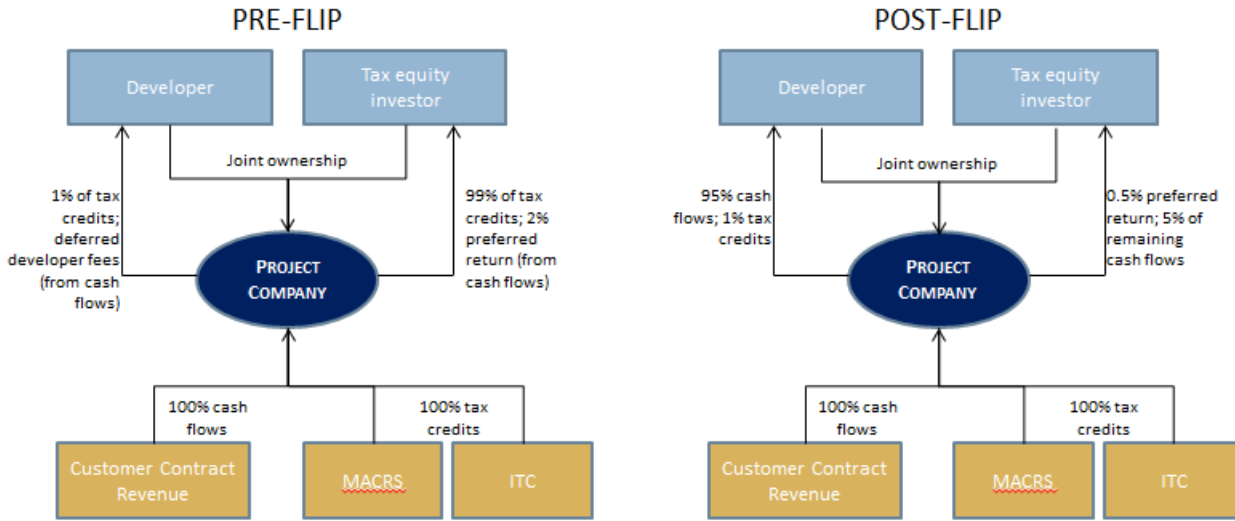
PRE-FLIP

Developer

Tax equity investor

Joint ownership

1% of tax credits; deferred developer fees (from cash flows)

99% of tax credits; 2% preferred return (from cash flows)

PROJECT COMPANY

100% cash flows

100% tax credits

Customer Contract Revenue

MACRS

ITC

POST-FLIP

Developer

Tax equity investor

Joint ownership

95% cash flows; 1% tax credits

0.5% preferred return; 5% of remaining cash flows

PROJECT COMPANY

100% cash flows

100% tax credits

Customer Contract Revenue

MACRS

ITC